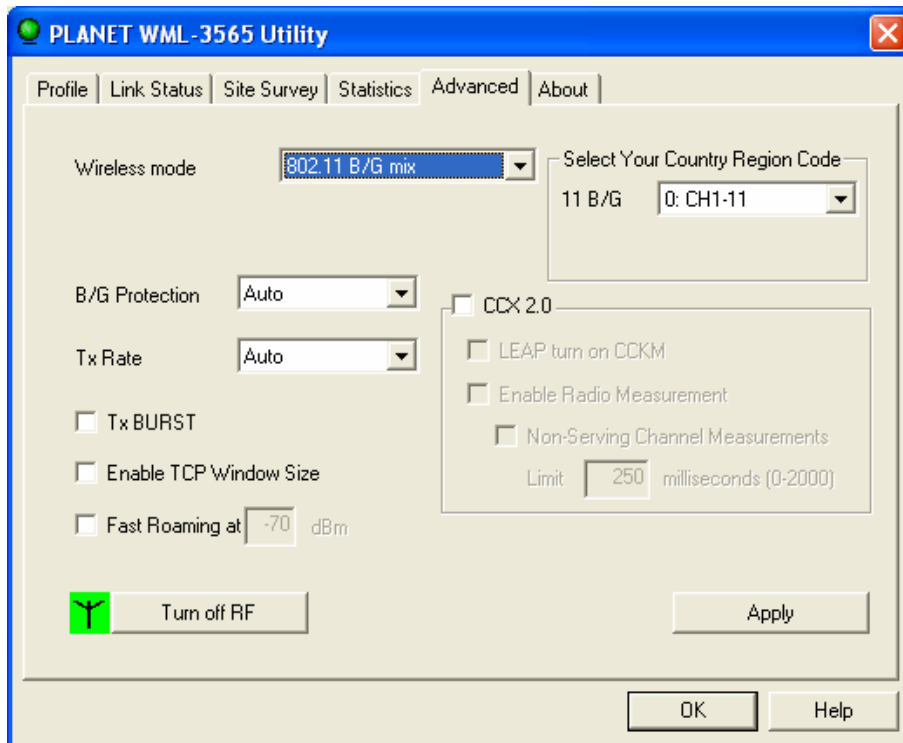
PLANET WML-3565 Utility

Profile | Link Status | Site Survey | Statistics | Advanced | About

Wireless mode 802.11 B/G mix

Select Your Country Region Code
11 B/G 0: CH1-11

B/G Protection Auto

Tx Rate Auto

CCX 2.0
LEAP turn on CCKM
Enable Radio Measurement
Non-Serving Channel Measurements
Limit 250 milliseconds (0-2000)

Tx BURST

Enable TCP Window Size

Fast Roaming at -70 dBm

Turn off RF

Apply

OK

Help